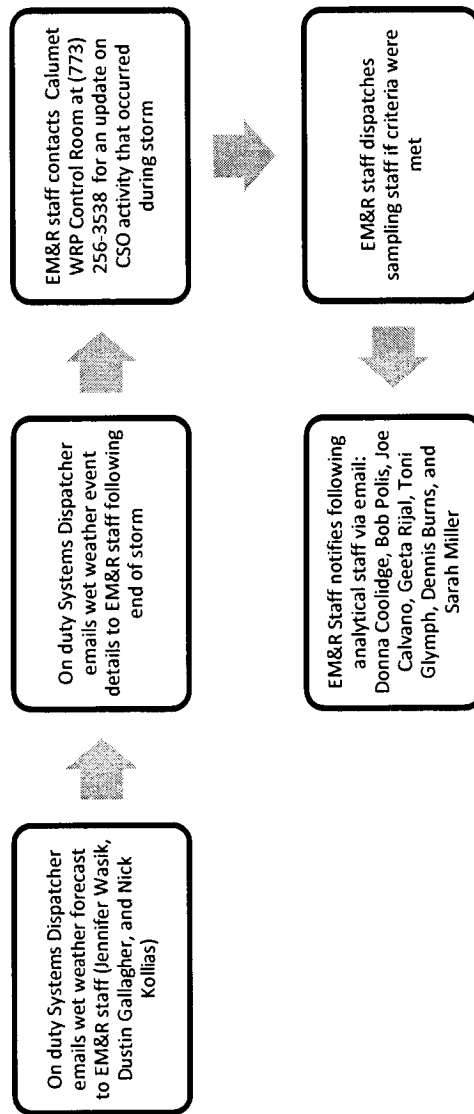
On duty Systems Dispatcher emails wet weather forecast to EM&R staff (Jennifer Wasik, Dustin Gallagher, and Nick Kollias)

On duty Systems Dispatcher emails wet weather event details to EM&R staff following end of storm

EM&R staff contacts Calumet WRP Control Room at (773) 256-3538 for an update on CSO activity that occurred during storm

EM&R staff dispatches sampling staff if criteria were met

EM&R Staff notifies following analytical staff via email: Donna Coolidge, Bob Polis, Joe Calvano, Geeta Rijal, Toni Glymph, Dennis Burns, and Sarah Miller